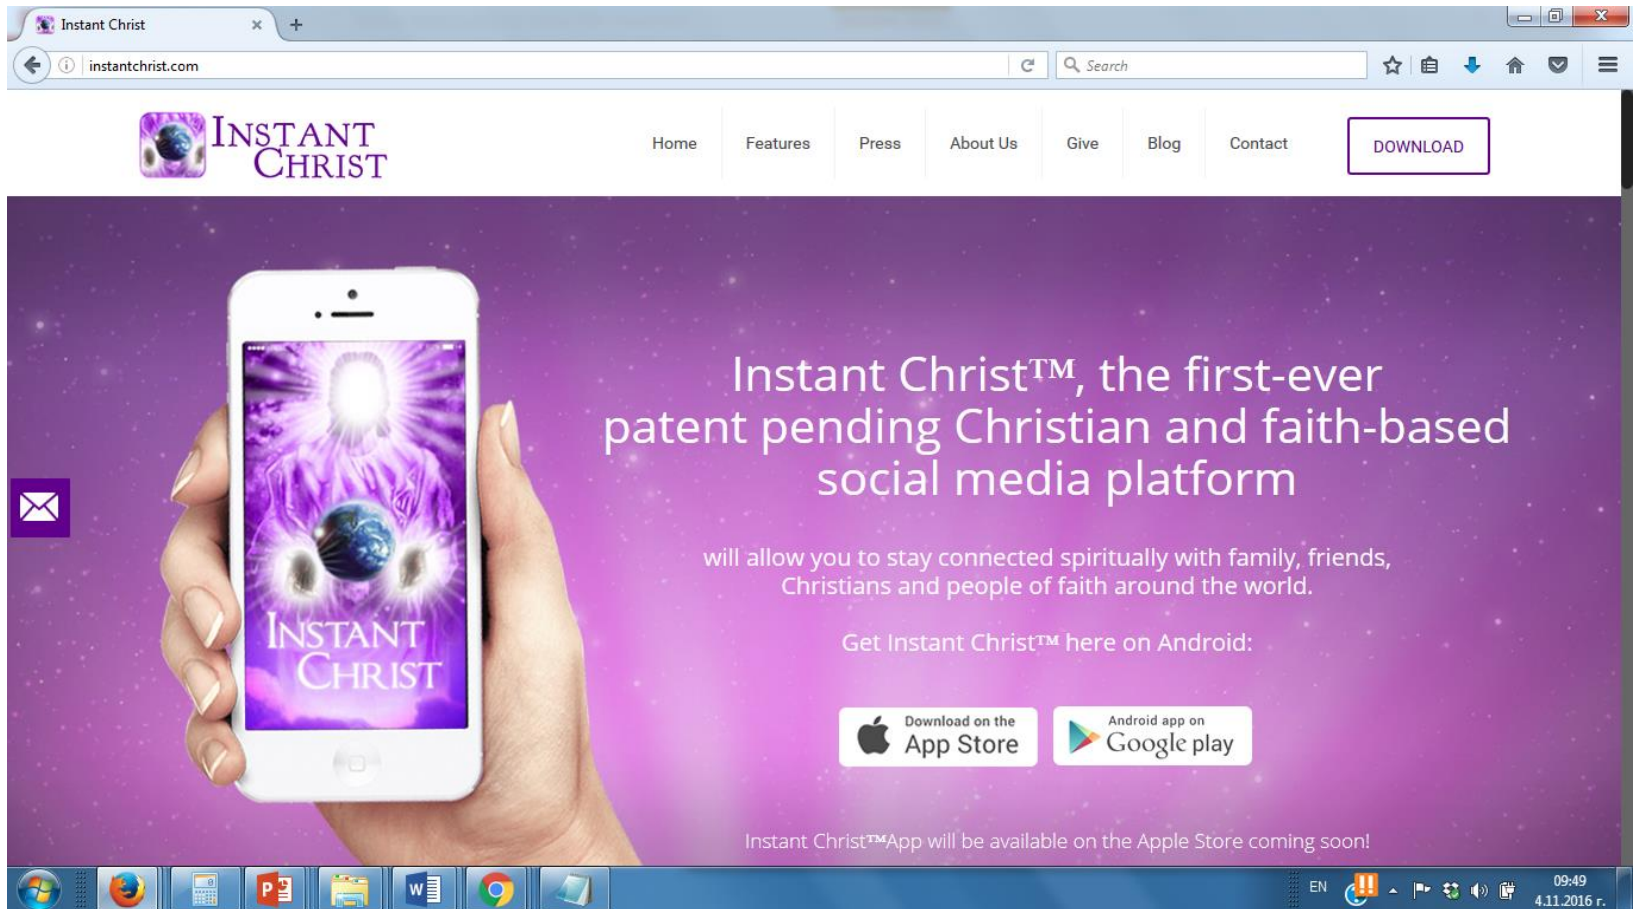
Instant Christ

instantchrist.com

Search

INSTANT CHRIST

Home Features Press About Us Give Blog Contact DOWNLOAD

INSTANT CHRIST

Instant Christ™, the first-ever patent pending Christian and faith-based social media platform

will allow you to stay connected spiritually with family, friends, Christians and people of faith around the world.

Get Instant Christ™ here on Android:

Download on the App Store

Android app on Google play

Instant Christ™App will be available on the Apple Store coming soon!

EN

09:49
4.11.2016 г.